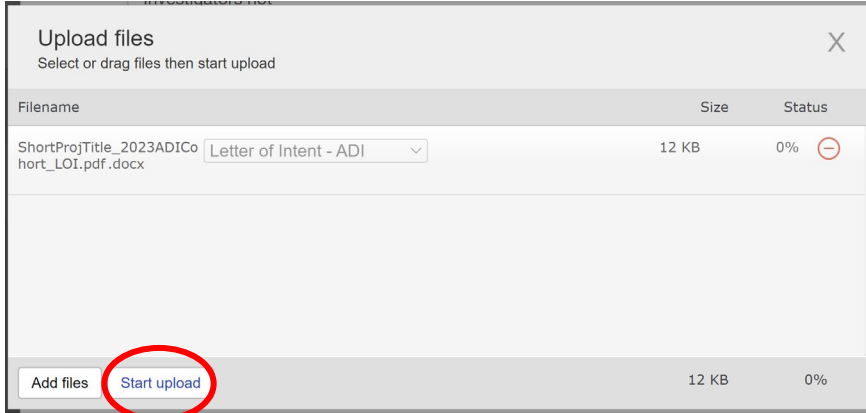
Investigators not

Upload files
Select or drag files then start upload

X

| Filename | | Size | Status |
|---|---|---|---|
| ShortProjTitle_2023ADICohort_LOI.pdf.docx | Letter of Intent - ADI | 12 KB | 0% |

Add files
Start upload

12 KB
0%